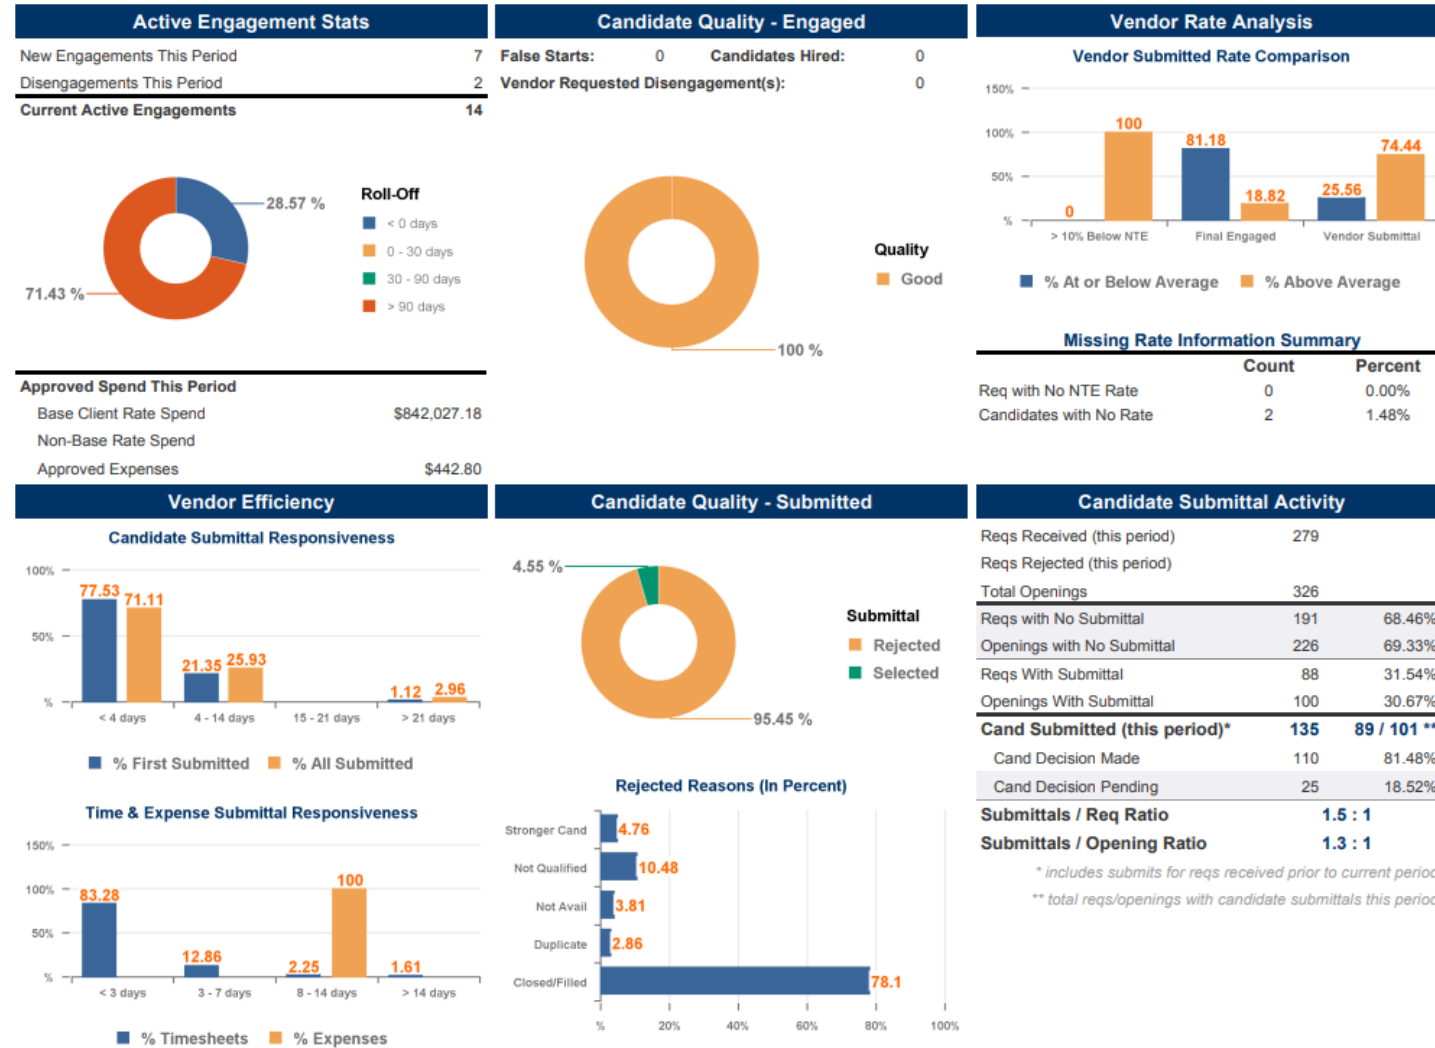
Active Engagement Stats

| | |
|---|---|
| New Engagements This Period | 7 |
| Disengagements This Period | 2 |
| Current Active Engagements | 14 |

28.57 %
71.43 %

Roll-Off
< 0 days
0 - 30 days
30 - 90 days
> 90 days

Approved Spend This Period

| | |
|---|---|
| Base Client Rate Spend | $842,027.18 |
| Non-Base Rate Spend | |
| Approved Expenses | $442.80 |

Candidate Quality - Engaged

False Starts: 0 Candidates Hired: 0
Vendor Requested Disengagement(s): 0

Quality
Good

100 %

Vendor Rate Analysis

Vendor Submitted Rate Comparison

150%
100%
50%
%

0
100
81.18
18.82
25.56
74.44

> 10% Below NTE
Final Engaged
Vendor Submittal

% At or Below Average % Above Average

Missing Rate Information Summary

| | Count | Percent |
|---|---|---|
| Req with No NTE Rate | 0 | 0.00% |
| Candidates with No Rate | 2 | 1.48% |

Vendor Efficiency

Candidate Submittal Responsiveness

100%
50%
%

77.53
71.11
21.35
25.93
1.12
2.96

< 4 days
4 - 14 days
15 - 21 days
> 21 days

% First Submitted % All Submitted

Time & Expense Submittal Responsiveness

150%
100%
50%
%

83.28
12.86
2.25
100
1.61

< 3 days
3 - 7 days
8 - 14 days
> 14 days

% Timesheets % Expenses

Candidate Quality - Submitted

4.55 %
95.45 %

Submittal
Rejected
Selected

Rejected Reasons (In Percent)

Stronger Cand 4.76
Not Qualified 10.48
Not Avail 3.81
Duplicate 2.86
Closed/Filled 78.1

% 20% 40% 60% 80% 100%

Candidate Submittal Activity

| | | |
|---|---|---|
| Reqs Received (this period) | 279 | |
| Reqs Rejected (this period) | | |
| Total Openings | 326 | |
| Reqs with No Submittal | 191 | 68.46% |
| Openings with No Submittal | 226 | 69.33% |
| Reqs With Submittal | 88 | 31.54% |
| Openings With Submittal | 100 | 30.67% |
| Cand Submitted (this period)* | 135 | 89 / 101 ** |
| Cand Decision Made | 110 | 81.48% |
| Cand Decision Pending | 25 | 18.52% |
| Submittals / Req Ratio | 1.5 : 1 | |
| Submittals / Opening Ratio | 1.3 : 1 | |

* includes submits for reqs received prior to current perio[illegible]
** total reqs/openings with candidate submittals this perio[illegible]